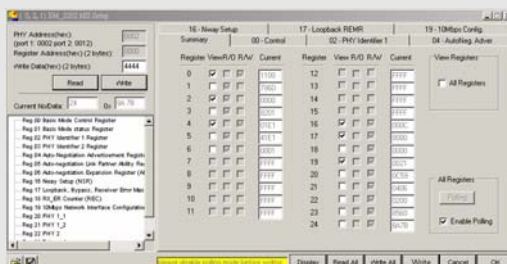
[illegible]

PHY Address(hex): (port 1: 0002 port 2: 0012) 0002

Register Address(hex): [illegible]

Write Data(hex) (2 bytes): 4444

Read

Write

Current No/Data: 24 0x 8478

Reg 00 Basic Mode Control Register
Reg 01 Basic Mode status Register
Reg 02 PHY Identifier 1 Register
Reg 03 PHY Identifier 2 Register
Reg 04 Auto-Negotiation Advertisement Register
Reg 05 Auto-negotiation Link Partner Ability Re
Reg 06 Auto-negotiation Expansion Register (A
Reg 16 Nway Setup (NSR)
Reg 17 Loopback, Bypass, Receiver Error Mas
Reg 18 RX_ER Counter (REC)
Reg 19 10Mbps Network Interface Configuratio
Reg 20 PHY 1_1
Reg 21 PHY 1_2
Reg 22 PHY 2

16 - Nway Setup | 17 - Loopback REMR | 19 - 10Mbps Config

Summary | 00 - Control | 02 - PHY Identifier 1 | 04 - AutoNeg. Adver

| Register | View | R/O | R/W | Current | Register | View | R/O | R/W | Current |
|---|---|---|---|---|---|---|---|---|---|
| 0 | | | | 1100 | 12 | | | | FFFF |
| 1 | | | | 7869 | 13 | | | | FFFF |
| 2 | | | | 0000 | 14 | | | | FFFF |
| 3 | | | | 8201 | 15 | | | | FFFF |
| 4 | | | | 01E1 | 16 | | | | 0040 |
| 5 | | | | 41E1 | 17 | | | | 0000 |
| 6 | | | | 0001 | 18 | | | | 0000 |
| 7 | | | | FFFF | 19 | | | | 0025 |
| 8 | | | | FFFF | 20 | | | | 0C59 |
| 9 | | | | FFFF | 21 | | | | 0406 |
| 10 | | | | FFFF | 22 | | | | 2000 |
| 11 | | | | FFFF | 23 | | | | 0560 |
| | | | | | 24 | | | | 8478 |

View Registers

All Registers

All Registers

Polling

Enable Polling

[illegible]

Display | Read All | Write All | Write | Cancel | OK